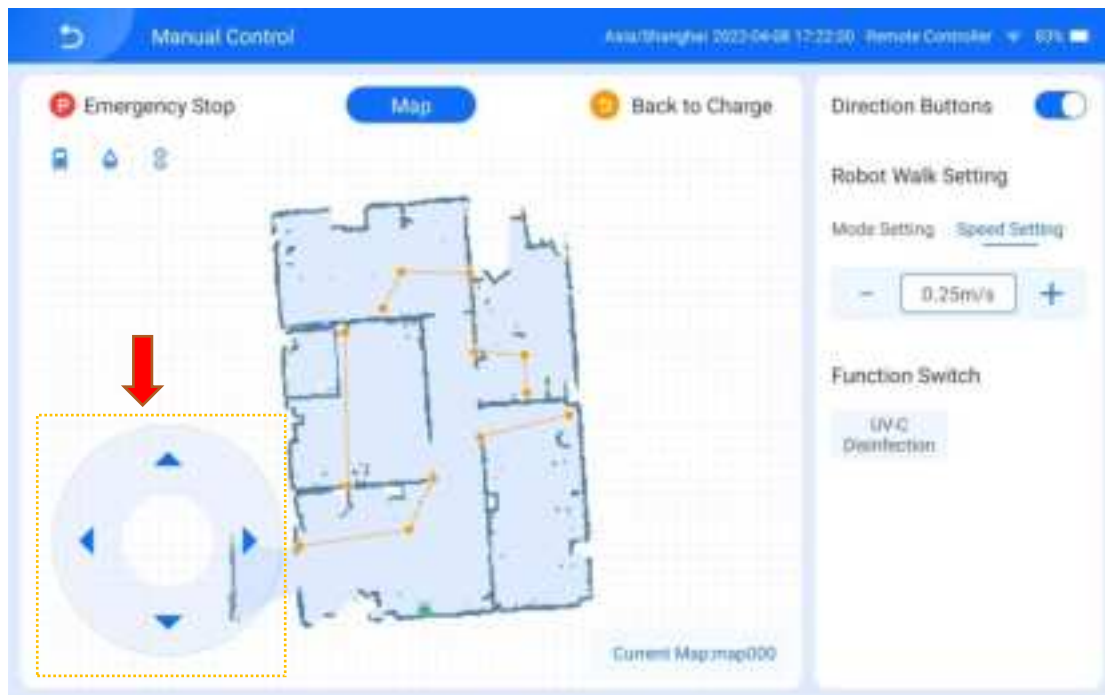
Manual Control

Asia/Shanghai 2022-04-08 17:22:00 Remote Controller 83%

Emergency Stop

Map

Back to Charge

Direction Buttons

Robot Walk Setting

Mode Setting Speed Setting

- 0.25m/s +

Function Switch

UV-C Disinfection

Current Map:map000